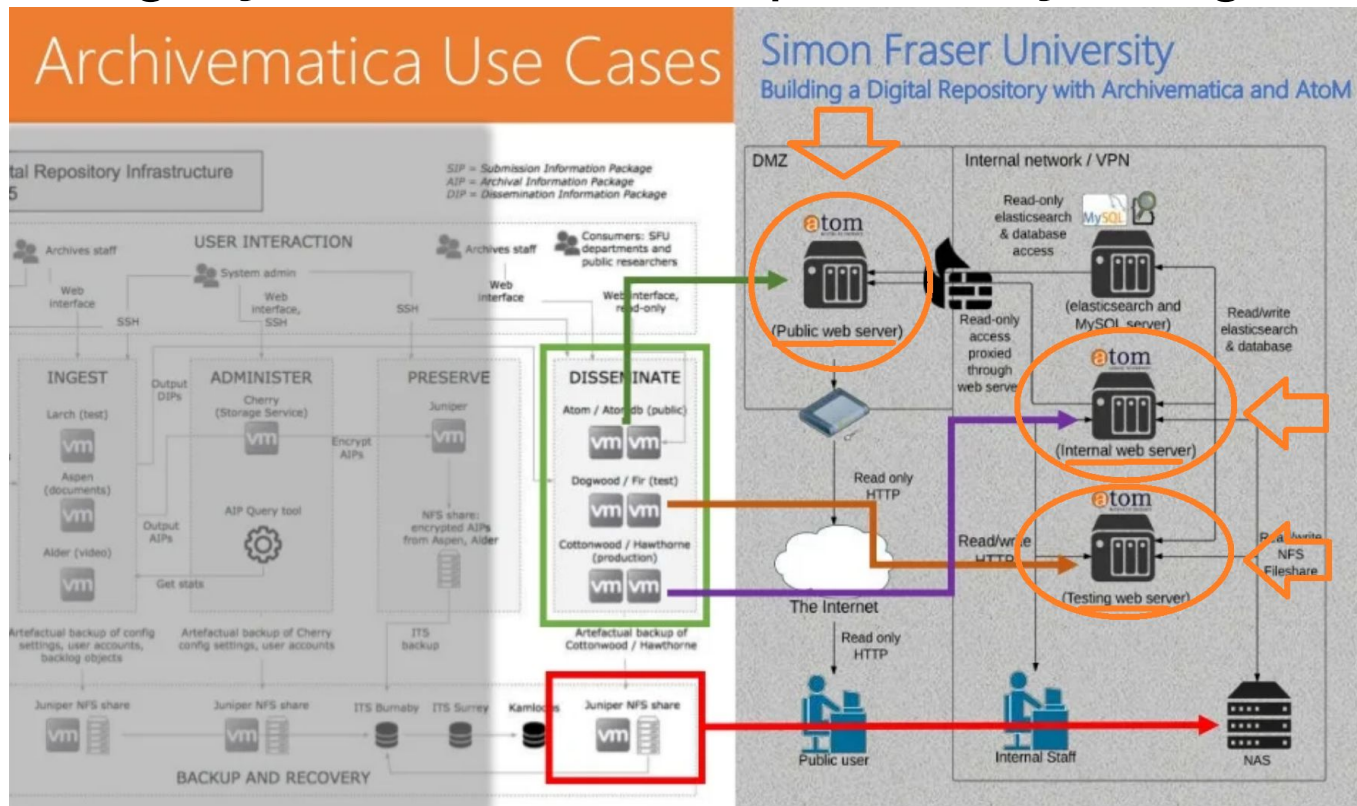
Archivematica Use Cases

tal Repository Infrastructure
5

SIP = Submission Information Package
AIP = Archival Information Package
DIP = Dissemination Information Package

USER INTERACTION

Archives staff
System admin
Archives staff
Consumers: SFU departments and public researchers

Web interface
SSH
Web interface, SSH
SSH
Web interface
Web interface, read-only

INGEST
Larch (test)
Aspen (documents)
Alder (video)

Output DIPs
Output AIPs
Get stats

ADMINISTER
Cherry (Storage Service)
AIP Query tool

Encrypt AIPs

PRESERVE
Juniper
NFS share: encrypted AIPs from Aspen, Alder

DISSEMINATE
Atom / Atomdb (public)
Dogwood / Fir (test)
Cottonwood / Hawthorne (production)

Artefactual backup of config settings, user accounts, backlog objects
Artefactual backup of Cherry config settings, user accounts
ITS backup
Artefactual backup of Cottonwood / Hawthorne

Juniper NFS share
Juniper NFS share
ITS Burnaby
ITS Surrey
Kamloops
Juniper NFS share

BACKUP AND RECOVERY

Simon Fraser University
Building a Digital Repository with Archivematica and AtoM

DMZ
Internal network / VPN

atom
(Public web server)

Read-only elasticsearch & database access
MySQL
(elasticsearch and MySQL server)

Read-only access proxied through web server

Read/write elasticsearch & database

atom
(Internal web server)

Read only HTTP

Read/write HTTP

atom
(Testing web server)

Read/write NFS Fileshare

The Internet

Read only HTTP

Public user
Internal Staff
NAS